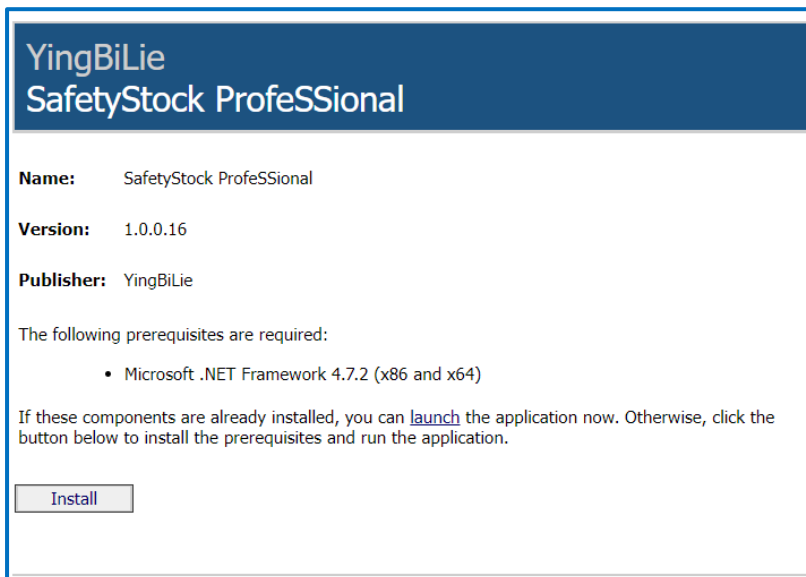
YingBiLie
SafetyStock ProfeSSional

Name: SafetyStock ProfeSSional

Version: 1.0.0.16

Publisher: YingBiLie

The following prerequisites are required:

- Microsoft .NET Framework 4.7.2 (x86 and x64)

If these components are already installed, you can launch the application now. Otherwise, click the button below to install the prerequisites and run the application.

Install